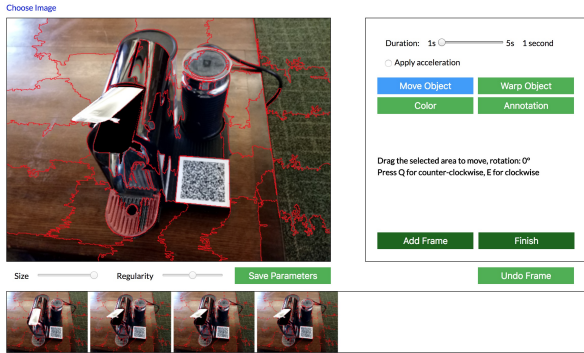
Choose Image

Duration: 1s 5s 1 second

Apply acceleration

Move Object

Warp Object

Color

Annotation

Drag the selected area to move, rotation: 0°
Press Q for counter-clockwise, E for clockwise

Add Frame

Finish

Size

Regularity

Save Parameters

Undo Frame